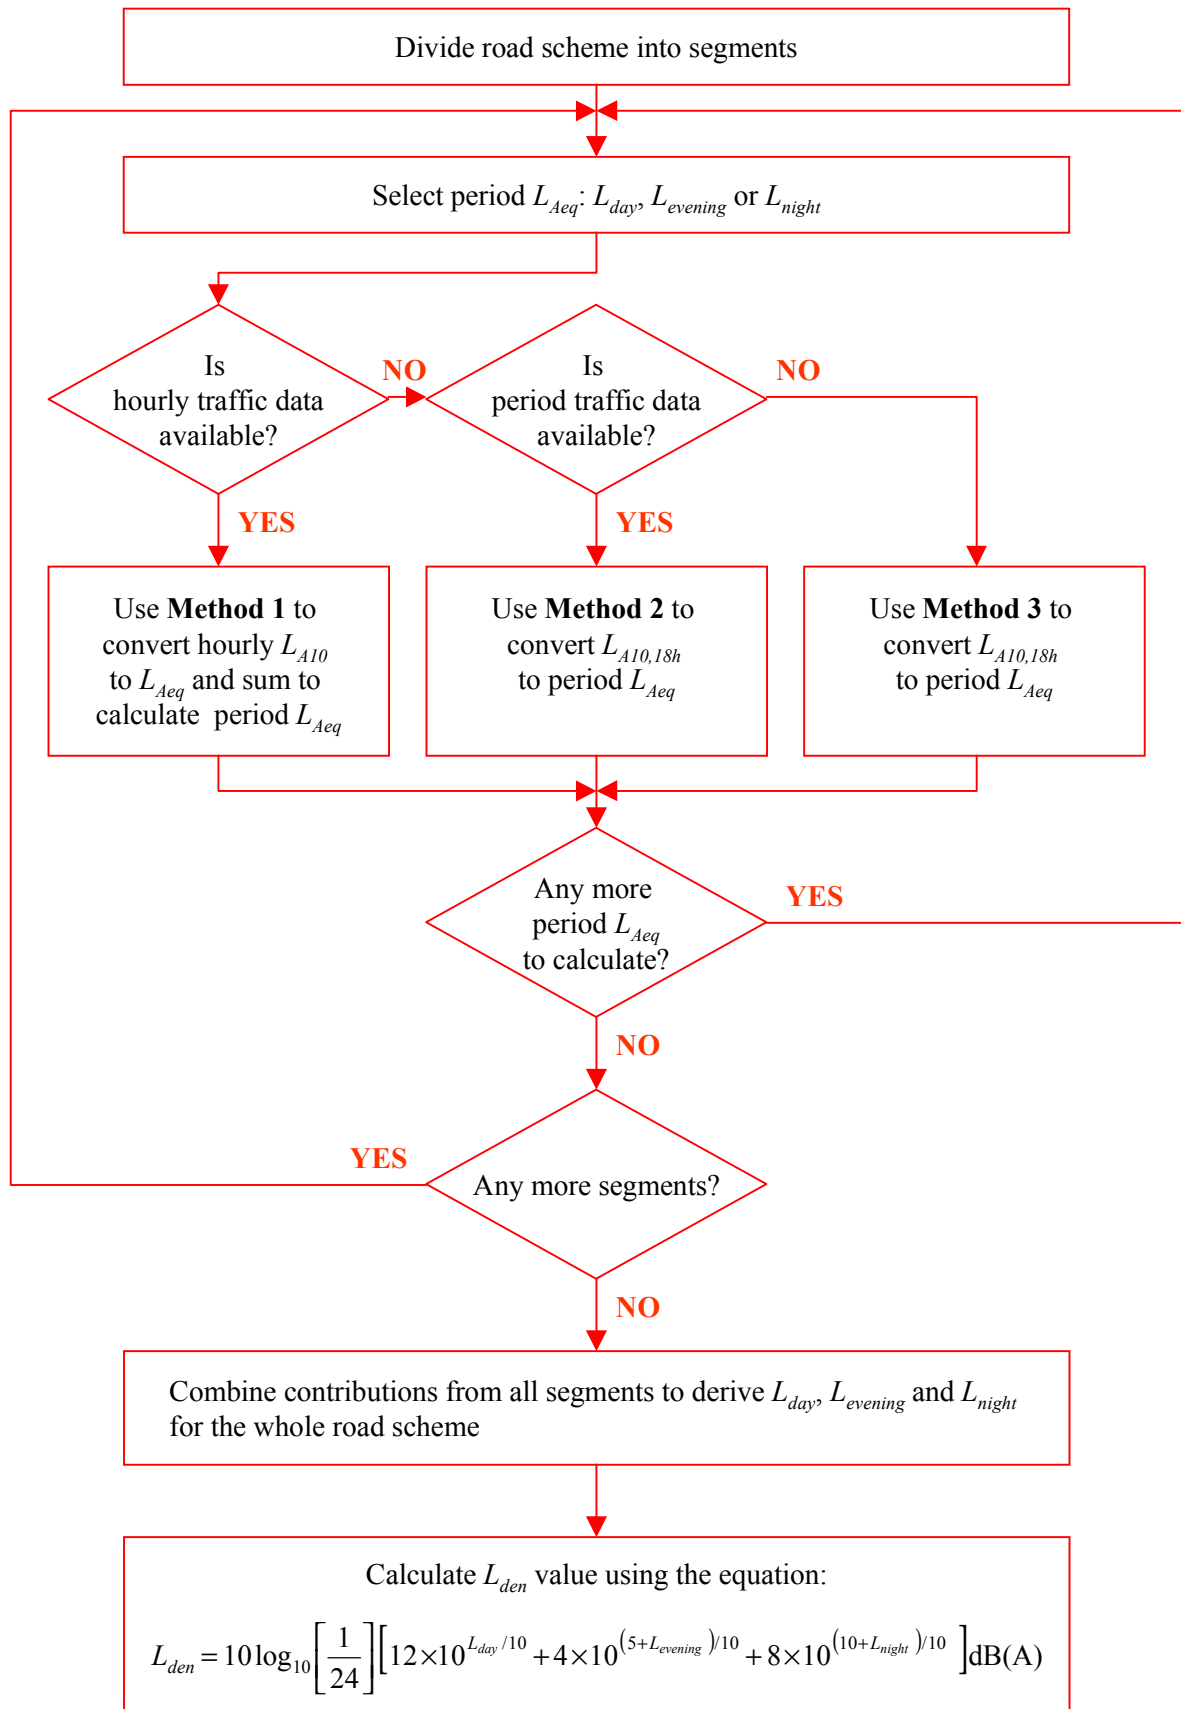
Divide road scheme into segments

Select period $L_{Aeq}$: $L_{day}$, $L_{evening}$ or $L_{night}$

Is hourly traffic data available?

NO

Is period traffic data available?

NO

YES

YES

Use **Method 1** to convert hourly $L_{A10}$ to $L_{Aeq}$ and sum to calculate period $L_{Aeq}$

Use **Method 2** to convert $L_{A10,18h}$ to period $L_{Aeq}$

Use **Method 3** to convert $L_{A10,18h}$ to period $L_{Aeq}$

Any more period $L_{Aeq}$ to calculate?

YES

NO

YES

Any more segments?

NO

Combine contributions from all segments to derive $L_{day}$, $L_{evening}$ and $L_{night}$ for the whole road scheme

Calculate $L_{den}$ value using the equation:

$L_{den} = 10\log_{10}\left[\frac{1}{24}\right]\left[12\times10^{L_{day}/10} + 4\times10^{(5+L_{evening})/10} + 8\times10^{(10+L_{night})/10}\right]$dB(A)